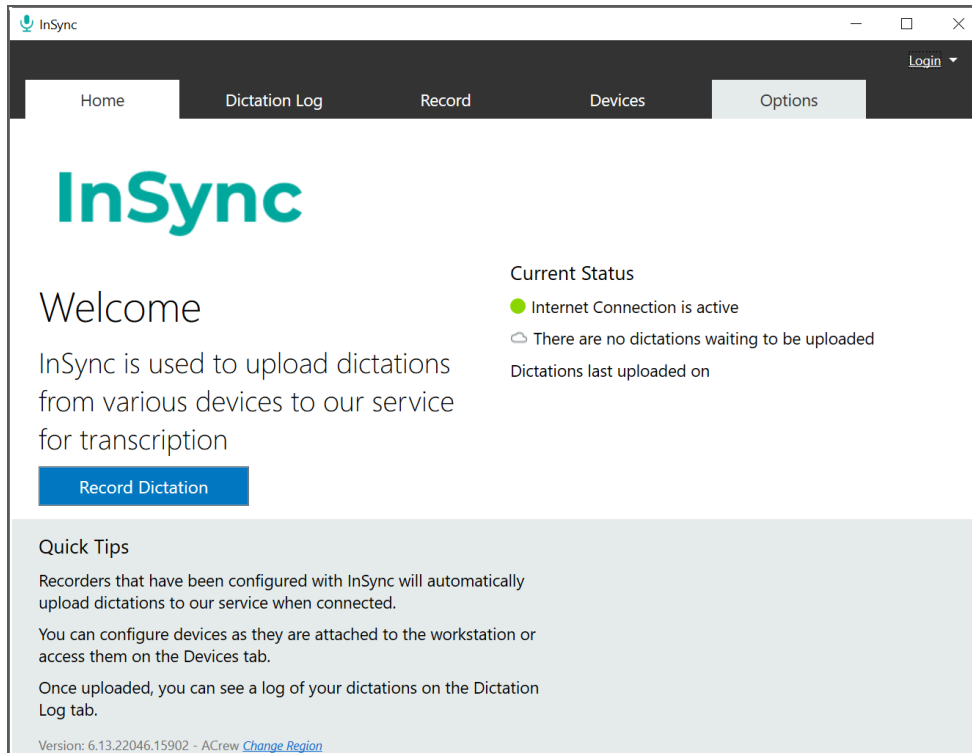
InSync

Login

Home
Dictation Log
Record
Devices
Options

InSync

Welcome

InSync is used to upload dictations from various devices to our service for transcription

Record Dictation

Current Status

Internet Connection is active

There are no dictations waiting to be uploaded

Dictations last uploaded on

Quick Tips

Recorders that have been configured with InSync will automatically upload dictations to our service when connected.

You can configure devices as they are attached to the workstation or access them on the Devices tab.

Once uploaded, you can see a log of your dictations on the Dictation Log tab.

Version: 6.13.22046.15902 - ACrew Change Region